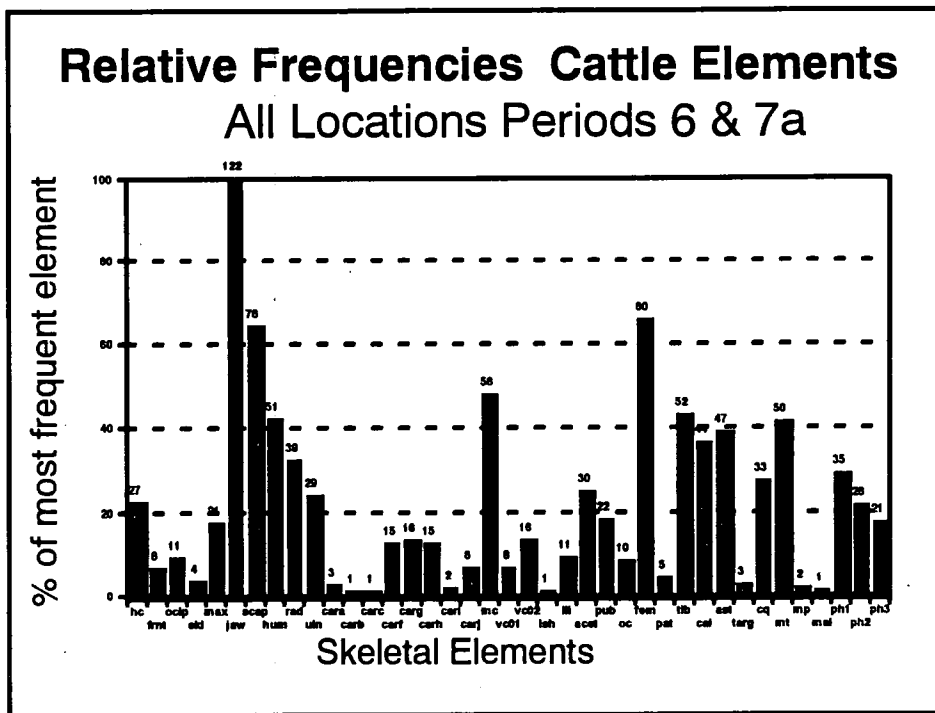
Relative Frequencies Cattle Elements
All Locations Periods 6 & 7a

% of most frequent element

100
80
60
40
20
0

27 8 11 4 21 122 78 51 39 29 3 1 1 15 16 15 2 8 58 8 16 1 11 30 22 10 80 5 52 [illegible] 47 3 33 50 2 1 35 28 21

hc frnt ocip eld max jaw scap hum rad uln cara carb carc carf carg carh cari carj mc vc01 vc02 ish ili acet pub oc fem pat tib cal ast targ cq mt mp mel ph1 ph2 ph3

Skeletal Elements